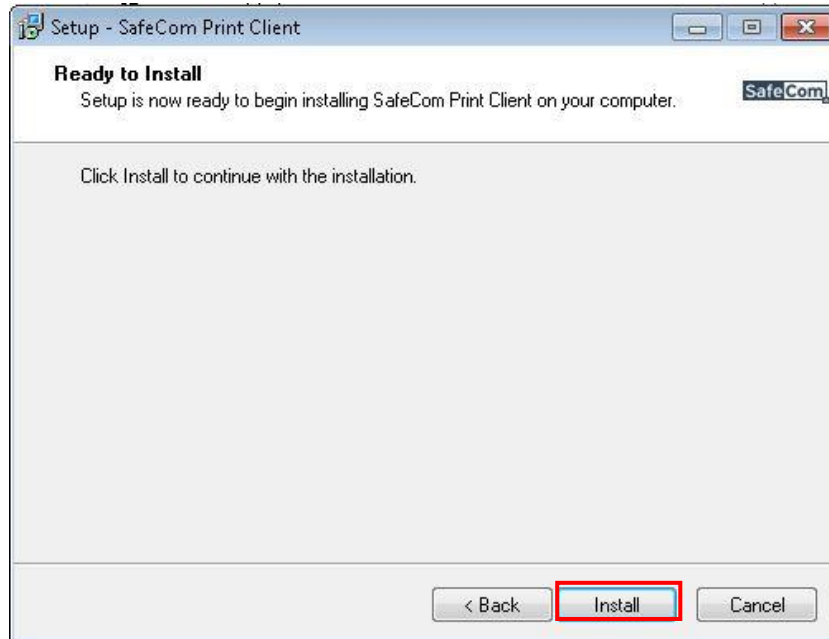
Setup - SafeCom Print Client

Ready to Install
Setup is now ready to begin installing SafeCom Print Client on your computer.

SafeCom

Click Install to continue with the installation.

< Back
Install
Cancel